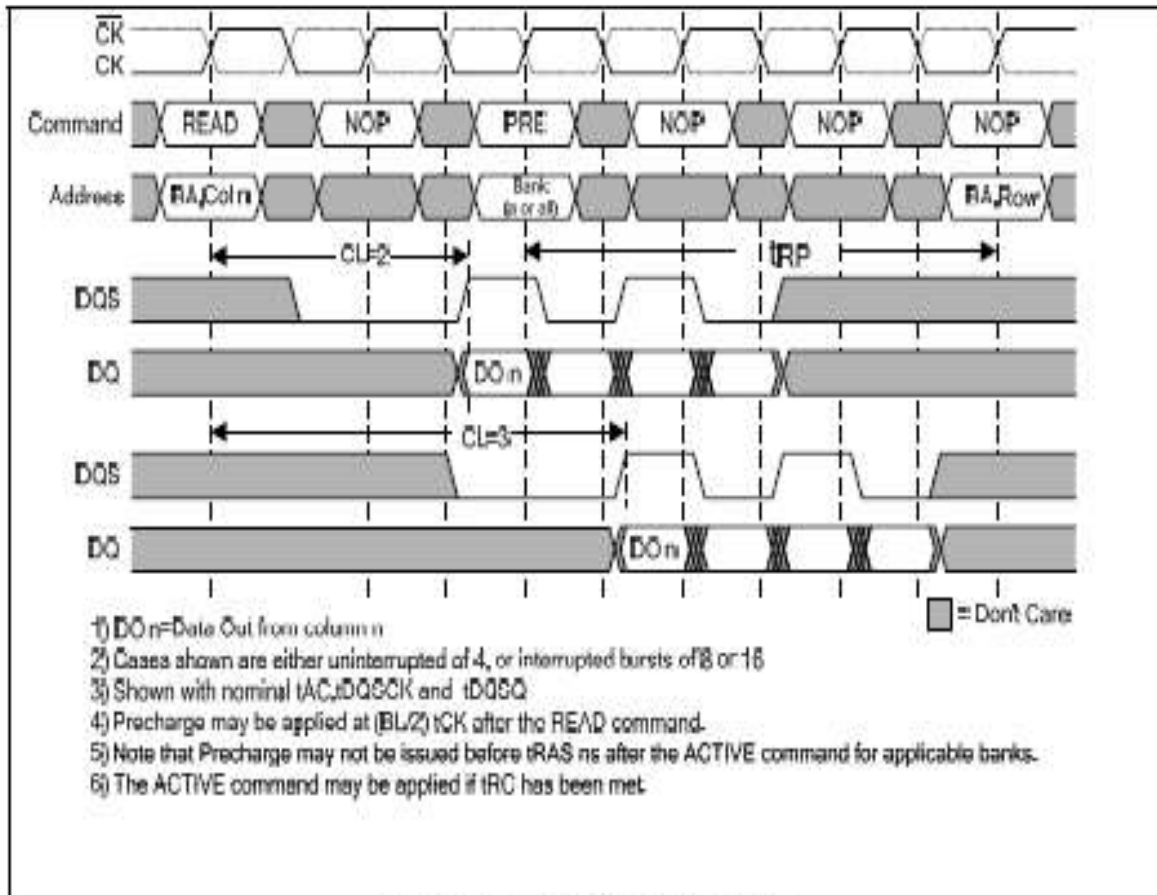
$\overline{CK}$
CK

Command READ NOP PRE NOP NOP NOP

Address BA,Col n Bank (a or all) BA,Row

CL=2

tRP

DQS

DQ DO n

CL=3

DQS

DQ DO n

= Don't Care

1) DO n=Data Out from column n
2) Cases shown are either uninterrupted of 4, or interrupted bursts of 8 or 16
3) Shown with nominal tAC,tDQSCK and tDQSQ
4) Precharge may be applied at (BL/2) tCK after the READ command.
5) Note that Precharge may not be issued before tRAS ns after the ACTIVE command for applicable banks.
6) The ACTIVE command may be applied if tRC has been met.